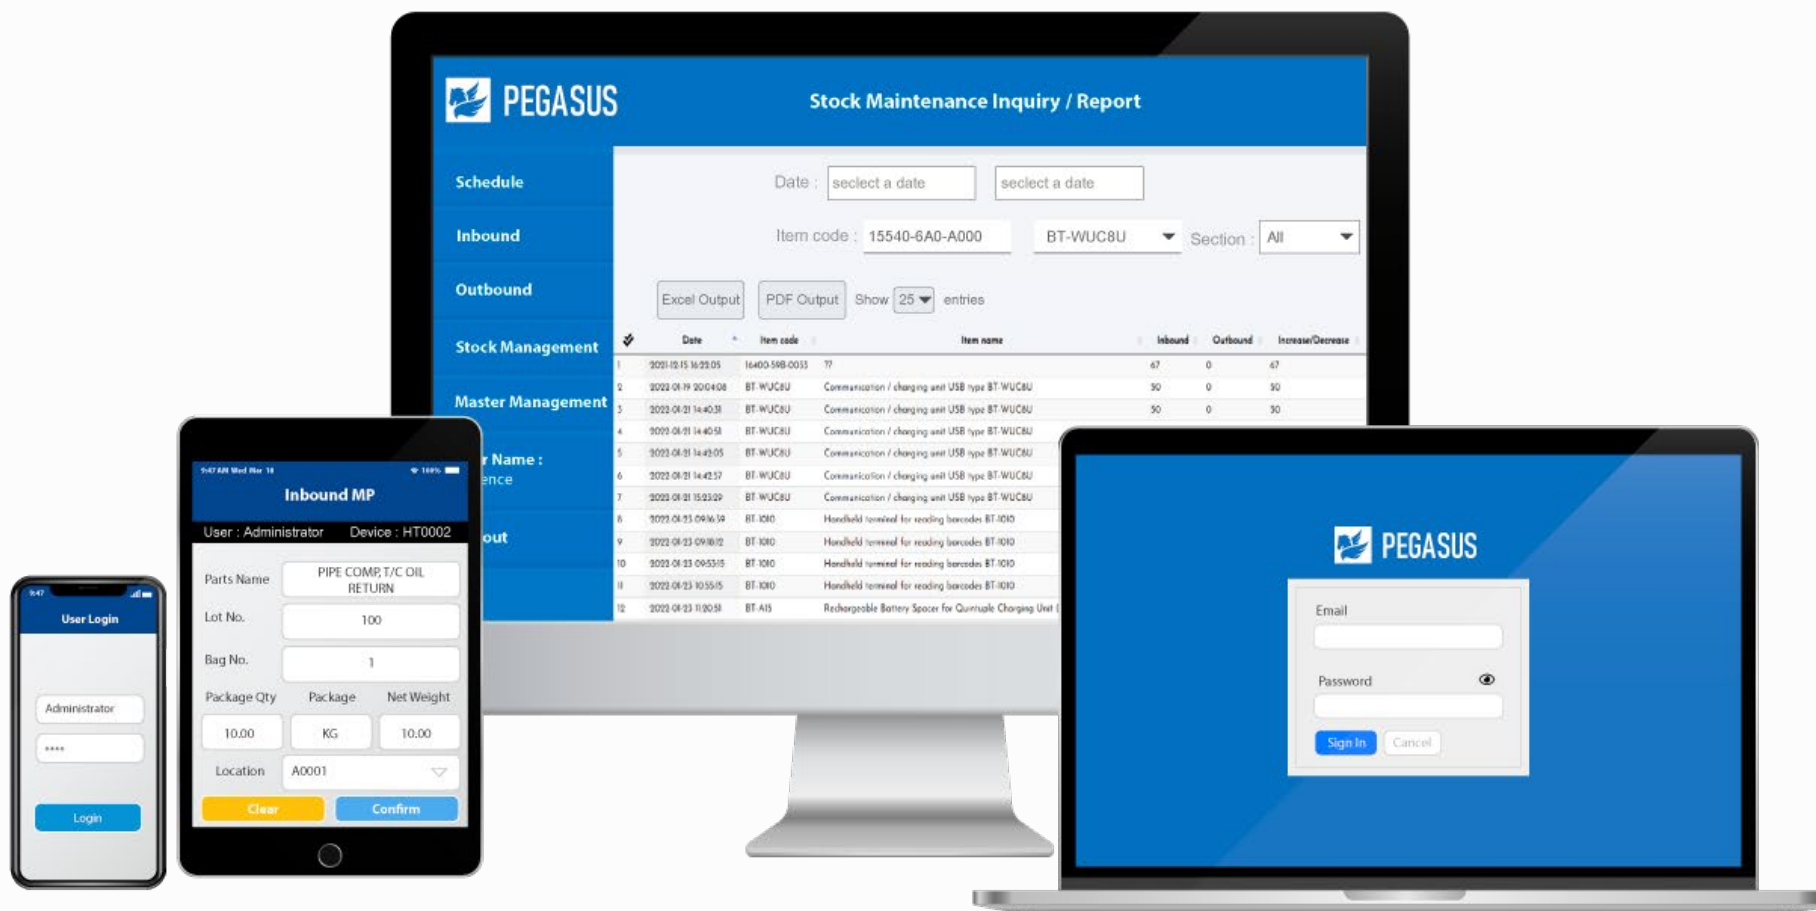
PEGASUS

Stock Maintenance Inquiry / Report

Schedule

Inbound

Outbound

Stock Management

Master Management

r Name :
ence

out

Date : seclect a date seclect a date

Item code : 15540-6A0-A000 BT-WUC8U Section : All

Excel Output PDF Output Show 25 entries

| | Date | Item code | Item name | Inbound | Outbound | Increase/Decrease |
|---|---|---|---|---|---|---|
| 1 | 2021-12-15 16:22:05 | 16400-59B-0033 | ?? | 67 | 0 | 67 |
| 2 | 2022-01-19 20:04:08 | BT-WUC8U | Communication / charging unit USB type BT-WUC8U | 50 | 0 | 50 |
| 3 | 2022-01-21 14:40:31 | BT-WUC8U | Communication / charging unit USB type BT-WUC8U | 50 | 0 | 50 |
| 4 | 2022-01-21 14:40:51 | BT-WUC8U | Communication / charging unit USB type BT-WUC8U | | | |
| 5 | 2022-01-21 14:42:05 | BT-WUC8U | Communication / charging unit USB type BT-WUC8U | | | |
| 6 | 2022-01-21 14:42:57 | BT-WUC8U | Communication / charging unit USB type BT-WUC8U | | | |
| 7 | 2022-01-21 15:23:29 | BT-WUC8U | Communication / charging unit USB type BT-WUC8U | | | |
| 8 | 2022-01-23 09:16:34 | BT-1010 | Handheld terminal for reading barcodes BT-1010 | | | |
| 9 | 2022-01-23 09:18:12 | BT-1010 | Handheld terminal for reading barcodes BT-1010 | | | |
| 10 | 2022-01-23 09:55:15 | BT-1010 | Handheld terminal for reading barcodes BT-1010 | | | |
| 11 | 2022-01-23 10:55:15 | BT-1010 | Handheld terminal for reading barcodes BT-1010 | | | |
| 12 | 2022-01-23 11:20:51 | BT-A15 | Rechargeable Battery Spacer for Quintuple Charging Unit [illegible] | | | |

Inbound MP

User : Administrator Device : HT0002

Parts Name PIPE COMP, T/C OIL RETURN

Lot No. 100

Bag No. 1

Package Qty Package Net Weight

10.00 KG 10.00

Location A0001

Clear Confirm

User Login

Administrator

****

Login

PEGASUS

Email

Password

Sign In Cancel